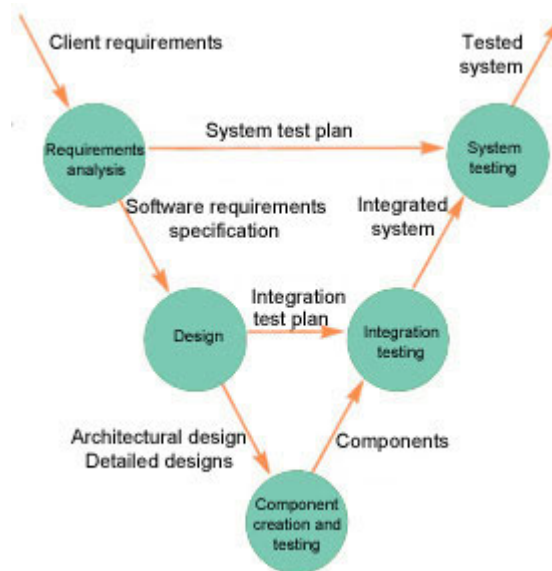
Client requirements

Tested system

Requirements analysis

System test plan

System testing

Software requirements specification

Integrated system

Design

Integration test plan

Integration testing

Architectural design
Detailed designs

Components

Component creation and testing